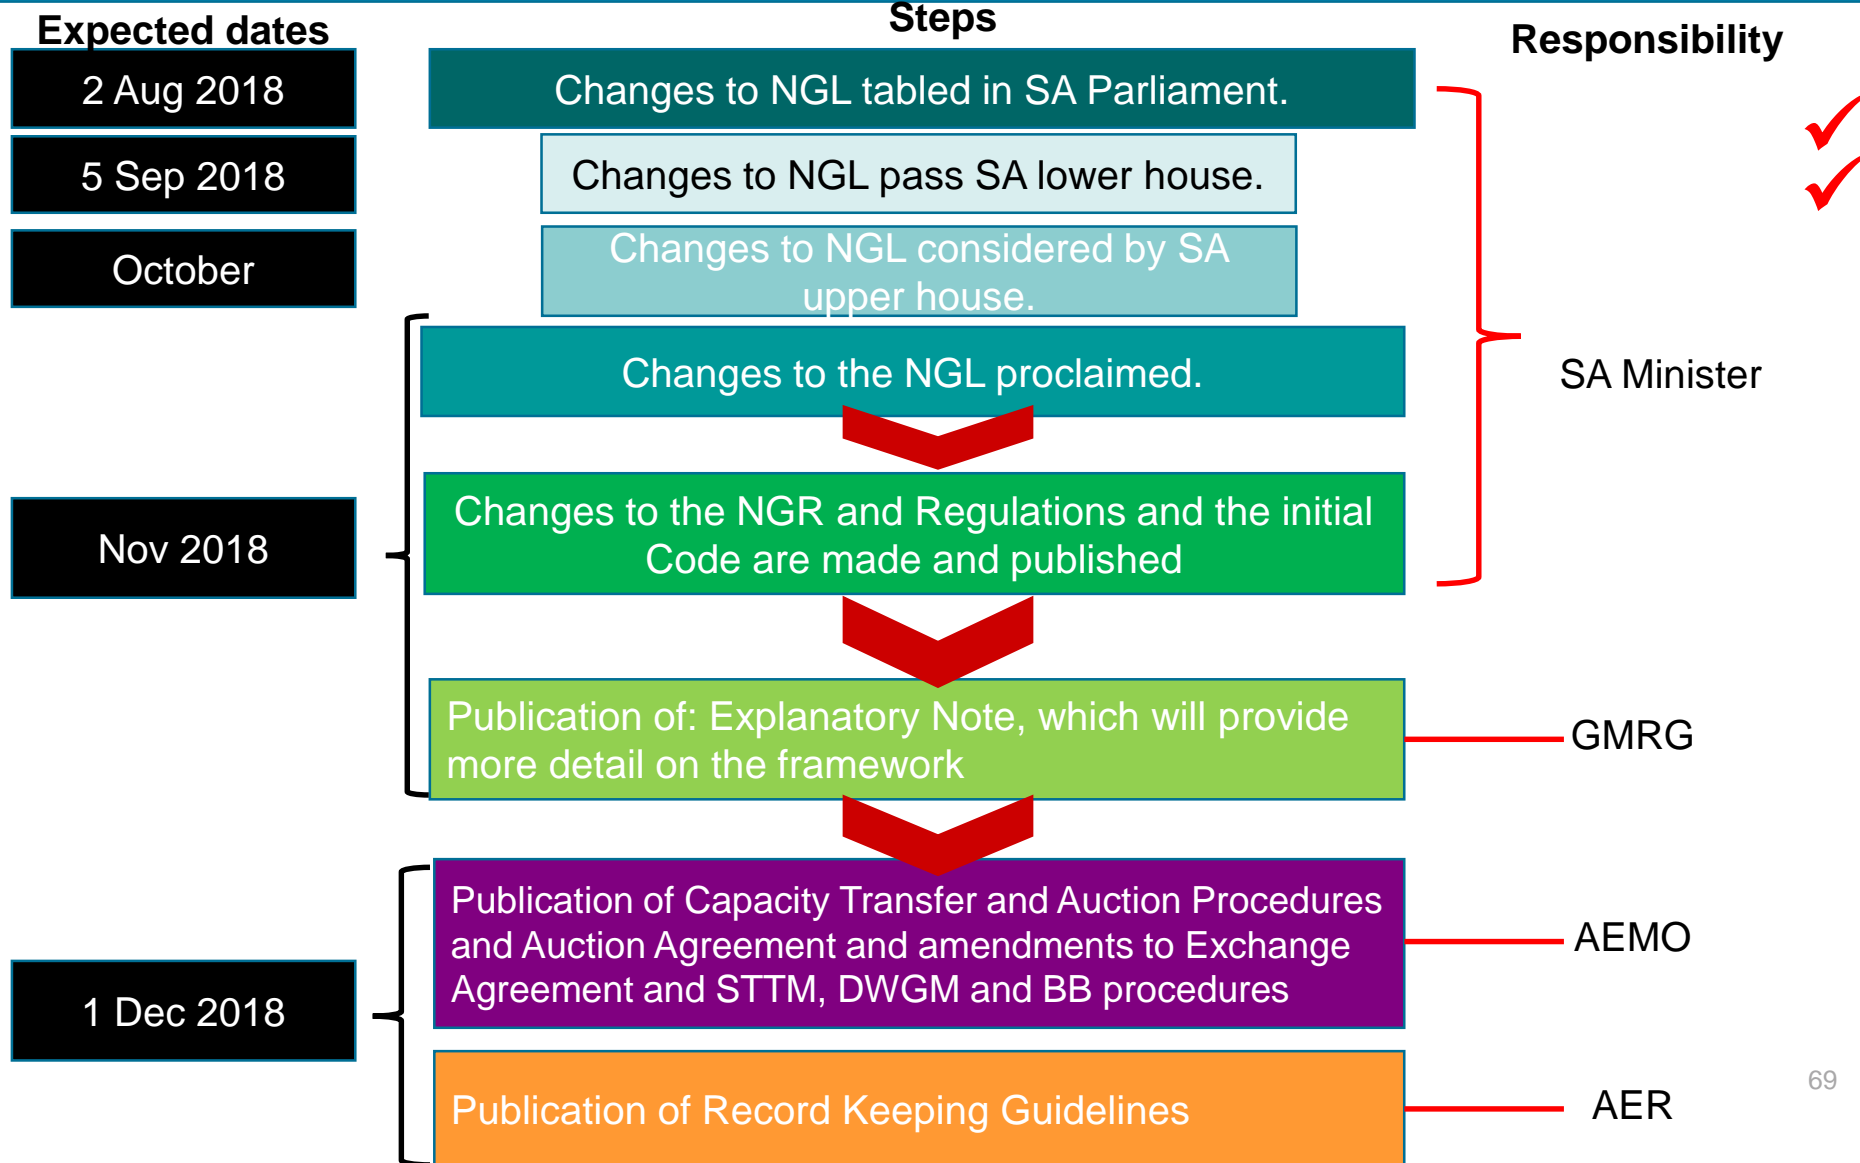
Expected dates

Steps

Responsibility

2 Aug 2018

Changes to NGL tabled in SA Parliament.

5 Sep 2018

Changes to NGL pass SA lower house.

October

Changes to NGL considered by SA upper house.

Changes to the NGL proclaimed.

SA Minister

Nov 2018

Changes to the NGR and Regulations and the initial Code are made and published

Publication of: Explanatory Note, which will provide more detail on the framework

GMRG

Publication of Capacity Transfer and Auction Procedures and Auction Agreement and amendments to Exchange Agreement and STTM, DWGM and BB procedures

AEMO

1 Dec 2018

Publication of Record Keeping Guidelines

AER

69